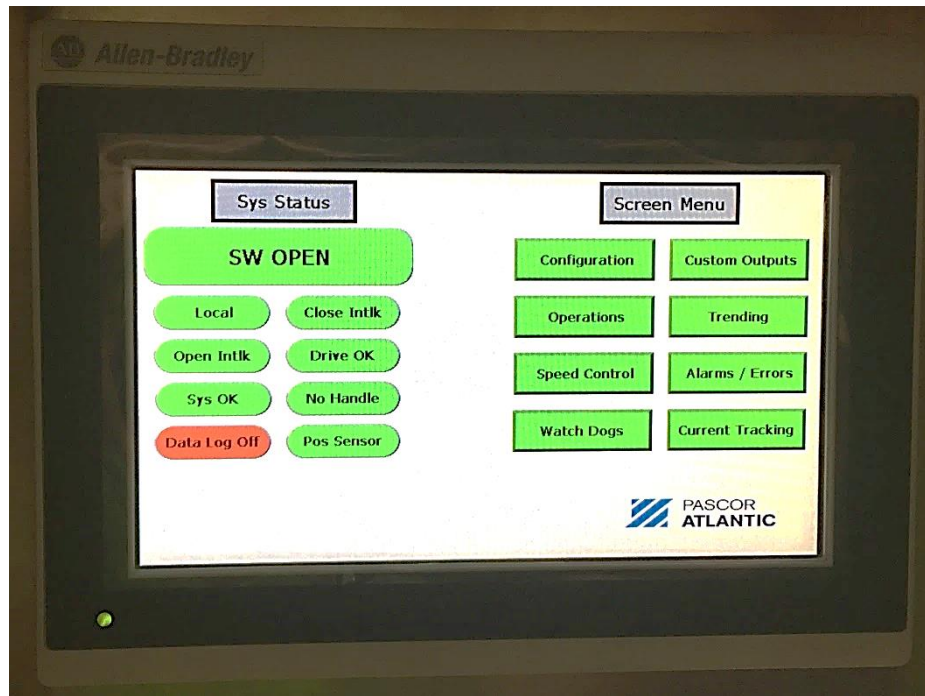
Allen-Bradley

Sys Status

SW OPEN

Local
Close Intlk
Open Intlk
Drive OK
Sys OK
No Handle
Data Log Off
Pos Sensor

Screen Menu

Configuration
Custom Outputs
Operations
Trending
Speed Control
Alarms / Errors
Watch Dogs
Current Tracking

PASCOR
ATLANTIC